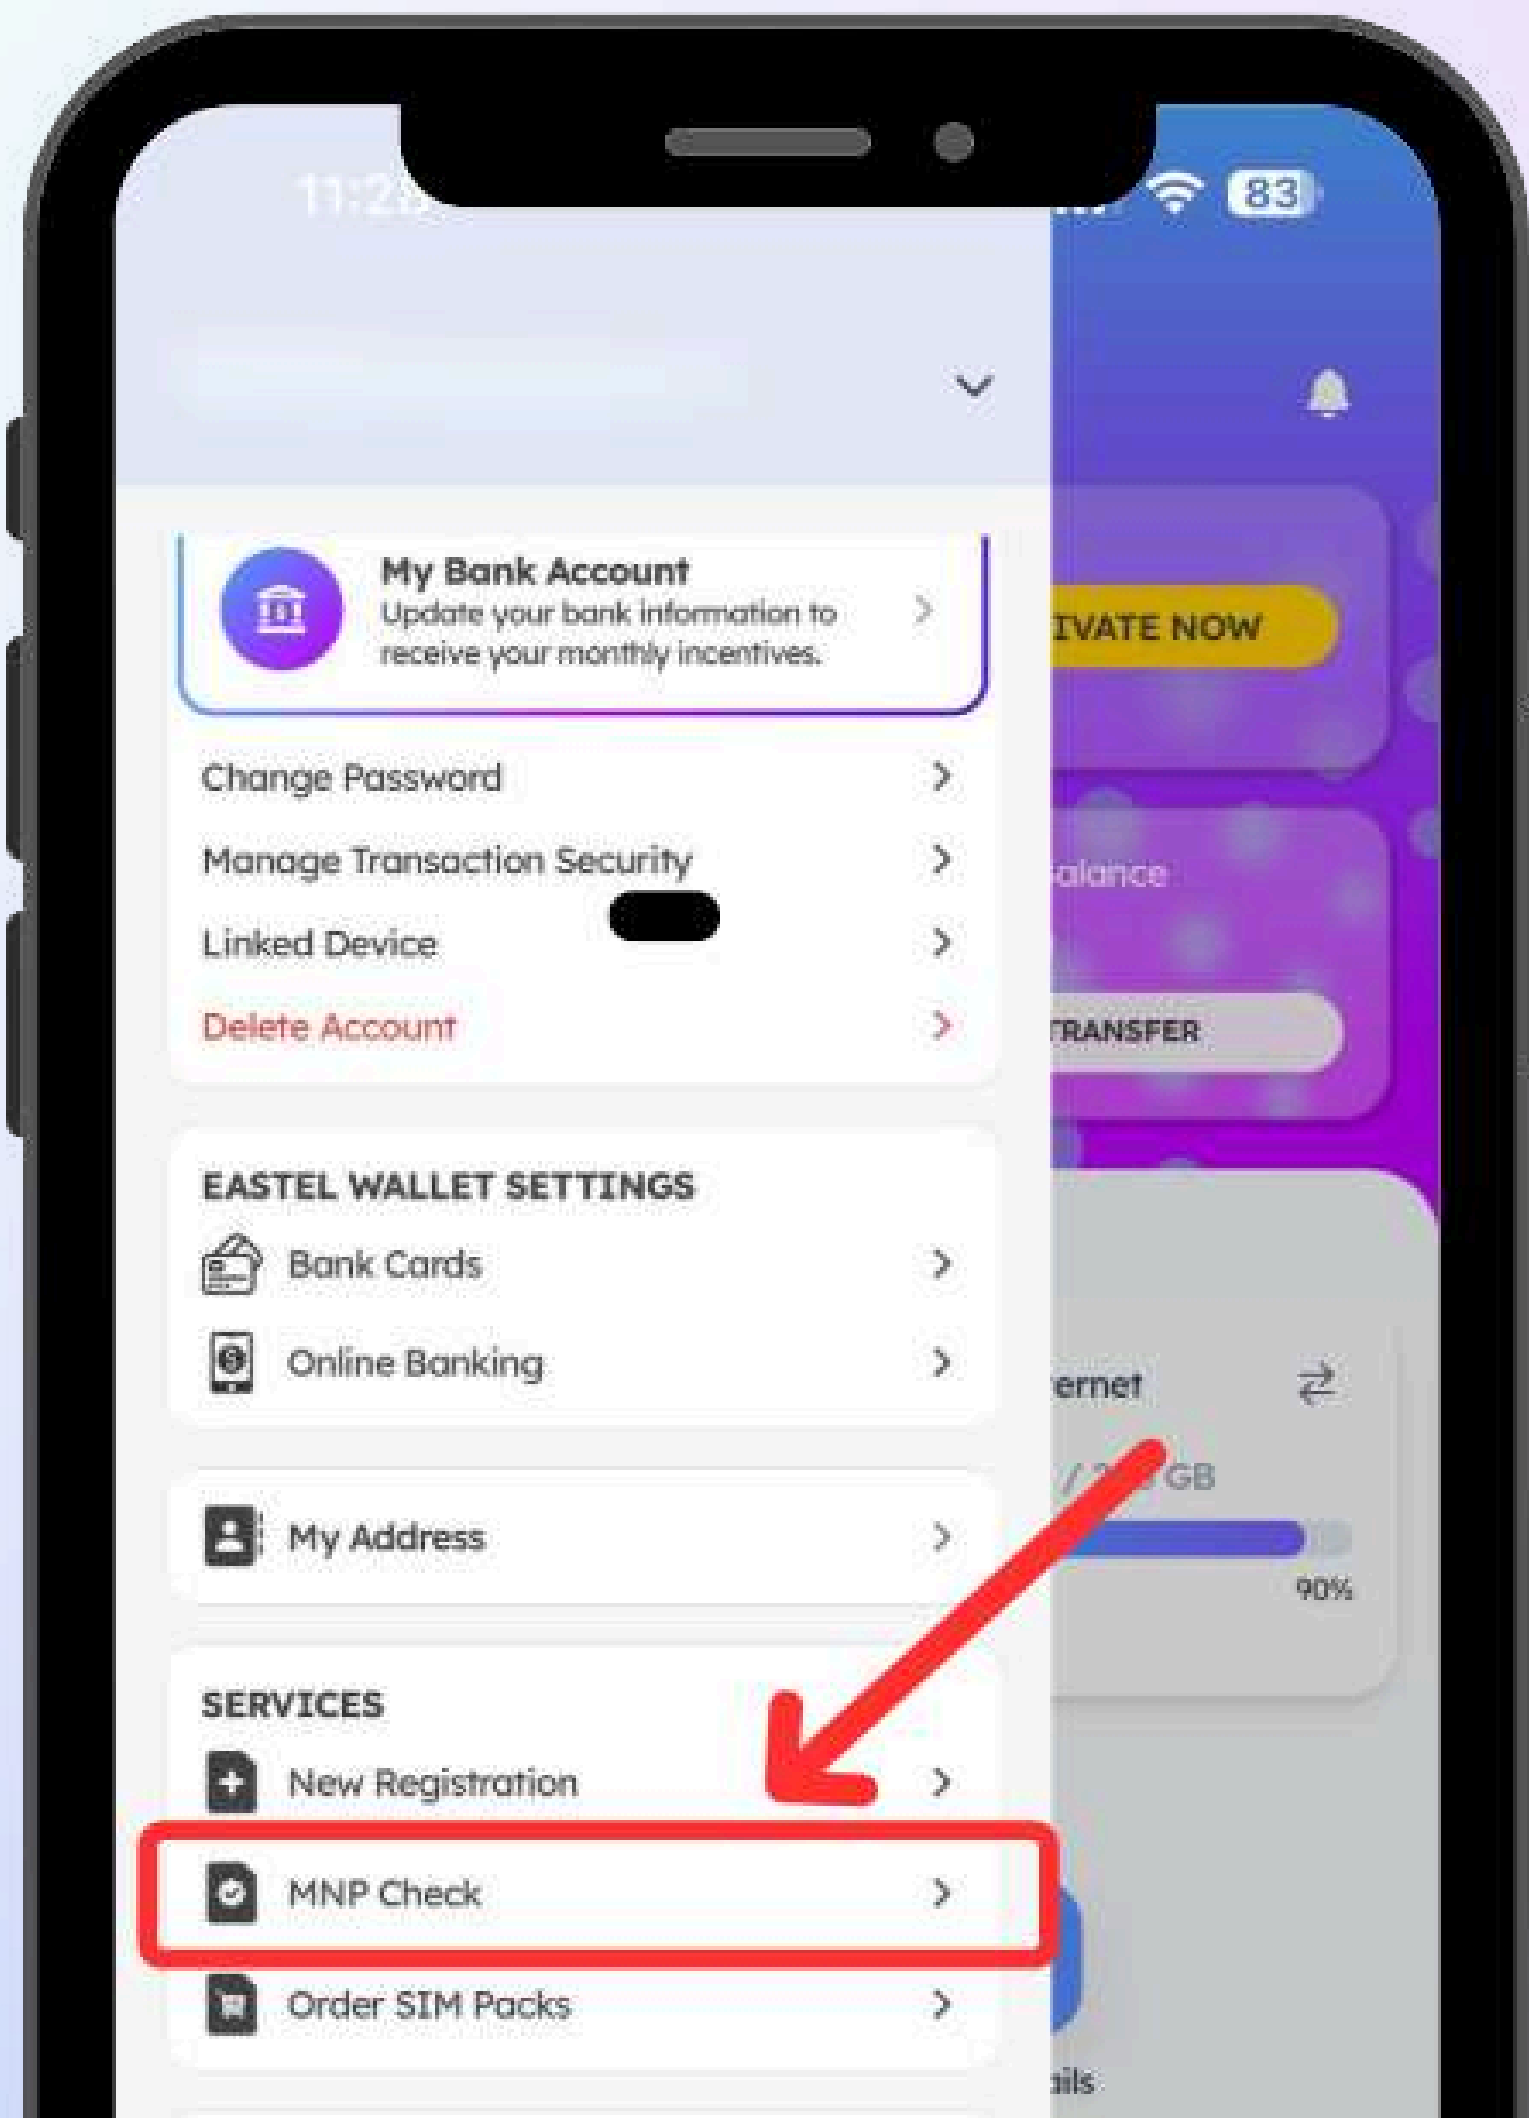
11:2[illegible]

83

My Bank Account
Update your bank information to receive your monthly incentives.

Change Password
Manage Transaction Security
Linked Device
Delete Account

EASTEL WALLET SETTINGS
Bank Cards
Online Banking

My Address

SERVICES
New Registration
MNP Check
Order SIM Packs

IVATE NOW
alance
TRANSFER
ernet
/ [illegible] GB
90%
ils